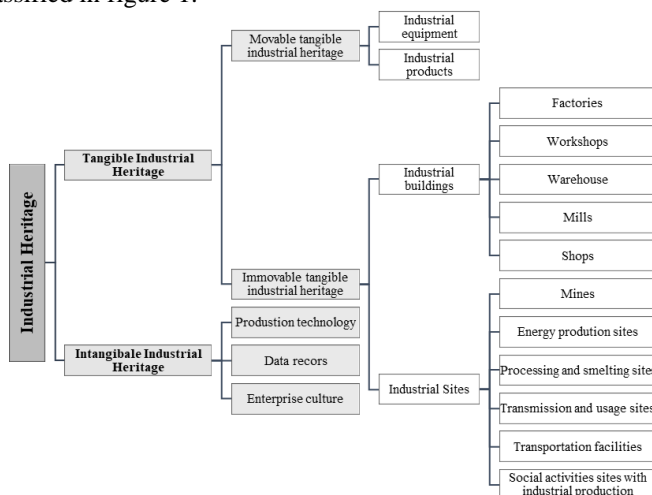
classified in figure 1.

Industrial Heritage

Tangible Industrial Heritage

Movable tangible industrial heritage

Industrial equipment

Industrial products

Immovable tangible industrial heritage

Industrial buildings

Factories

Workshops

Warehouse

Mills

Shops

Industrial Sites

Mines

Energy prodution sites

Processing and smelting sites

Transmission and usage sites

Transportation facilities

Social activities sites with industrial production

Intangibale Industrial Heritage

Prodution technology

Data recors

Enterprise culture